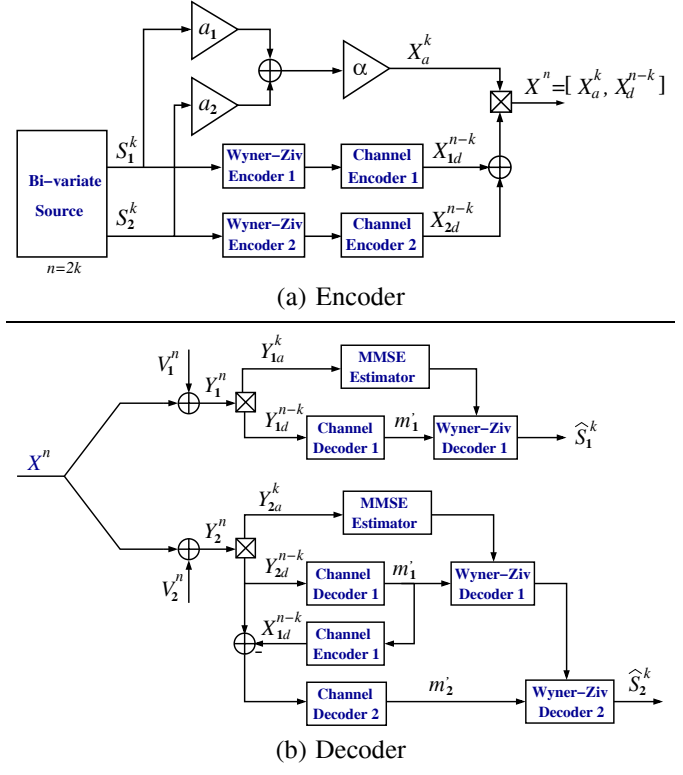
$a_1$

$a_2$

$\alpha$

$X_a^k$

$X^n = [X_a^k, X_d^{n-k}]$

Bi-variate Source

$n=2k$

$S_1^k$

$S_2^k$

Wyner−Ziv Encoder 1

Channel Encoder 1

$X_{1d}^{n-k}$

Wyner−Ziv Encoder 2

Channel Encoder 2

$X_{2d}^{n-k}$

(a) Encoder

$V_1^n$

$Y_1^n$

$Y_{1a}^k$

MMSE Estimator

$Y_{1d}^{n-k}$

Channel Decoder 1

$m_1'$

Wyner−Ziv Decoder 1

$\widehat{S}_1^k$

$X^n$

$Y_{2a}^k$

MMSE Estimator

$Y_2^n$

$V_2^n$

$Y_{2d}^{n-k}$

Channel Decoder 1

$m_1'$

Wyner−Ziv Decoder 1

$X_{1d}^{n-k}$

Channel Encoder 1

$-$

Channel Decoder 2

$m_2'$

Wyner−Ziv Decoder 2

$\widehat{S}_2^k$

(b) Decoder